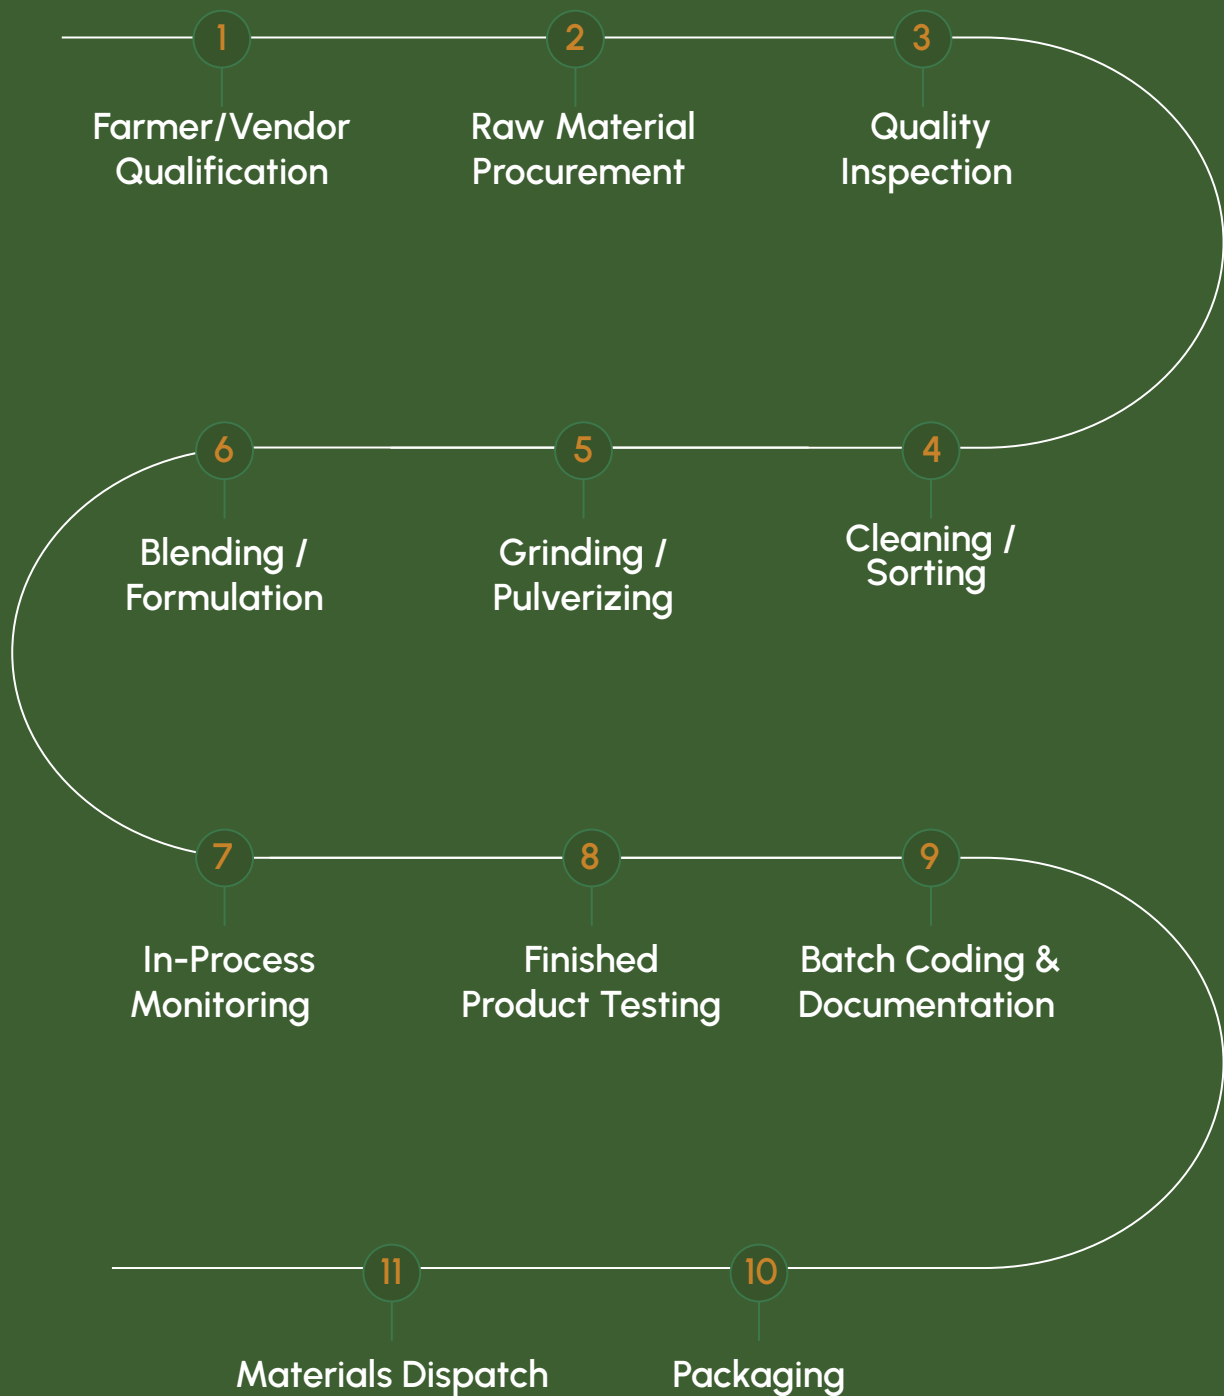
1
Farmer/Vendor Qualification

2
Raw Material Procurement

3
Quality Inspection

4
Cleaning / Sorting

5
Grinding / Pulverizing

6
Blending / Formulation

7
In-Process Monitoring

8
Finished Product Testing

9
Batch Coding & Documentation

10
Packaging

11
Materials Dispatch